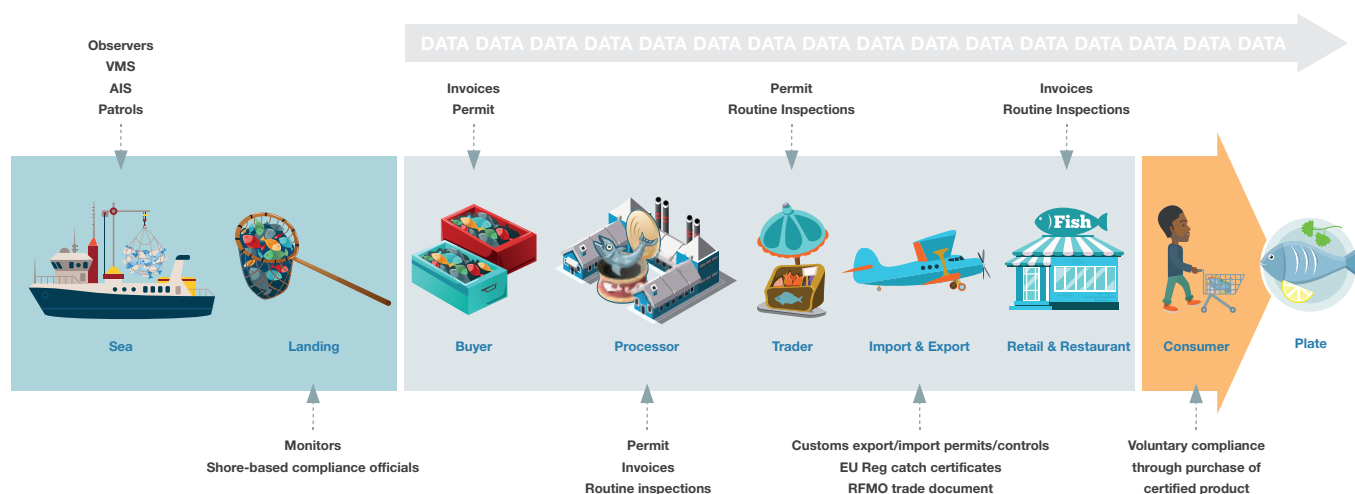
DATA DATA DATA DATA DATA DATA DATA DATA DATA DATA DATA DATA DATA DATA DATA DATA

Observers
VMS
AIS
Patrols

Invoices
Permit

Permit
Routine Inspections

Invoices
Routine Inspections

Fish

Sea
Landing
Buyer
Processor
Trader
Import & Export
Retail & Restaurant
Consumer
Plate

Monitors
Shore-based compliance officials

Permit
Invoices
Routine inspections

Customs export/import permits/controls
EU Reg catch certificates
RFMO trade document

Voluntary compliance
through purchase of
certified product